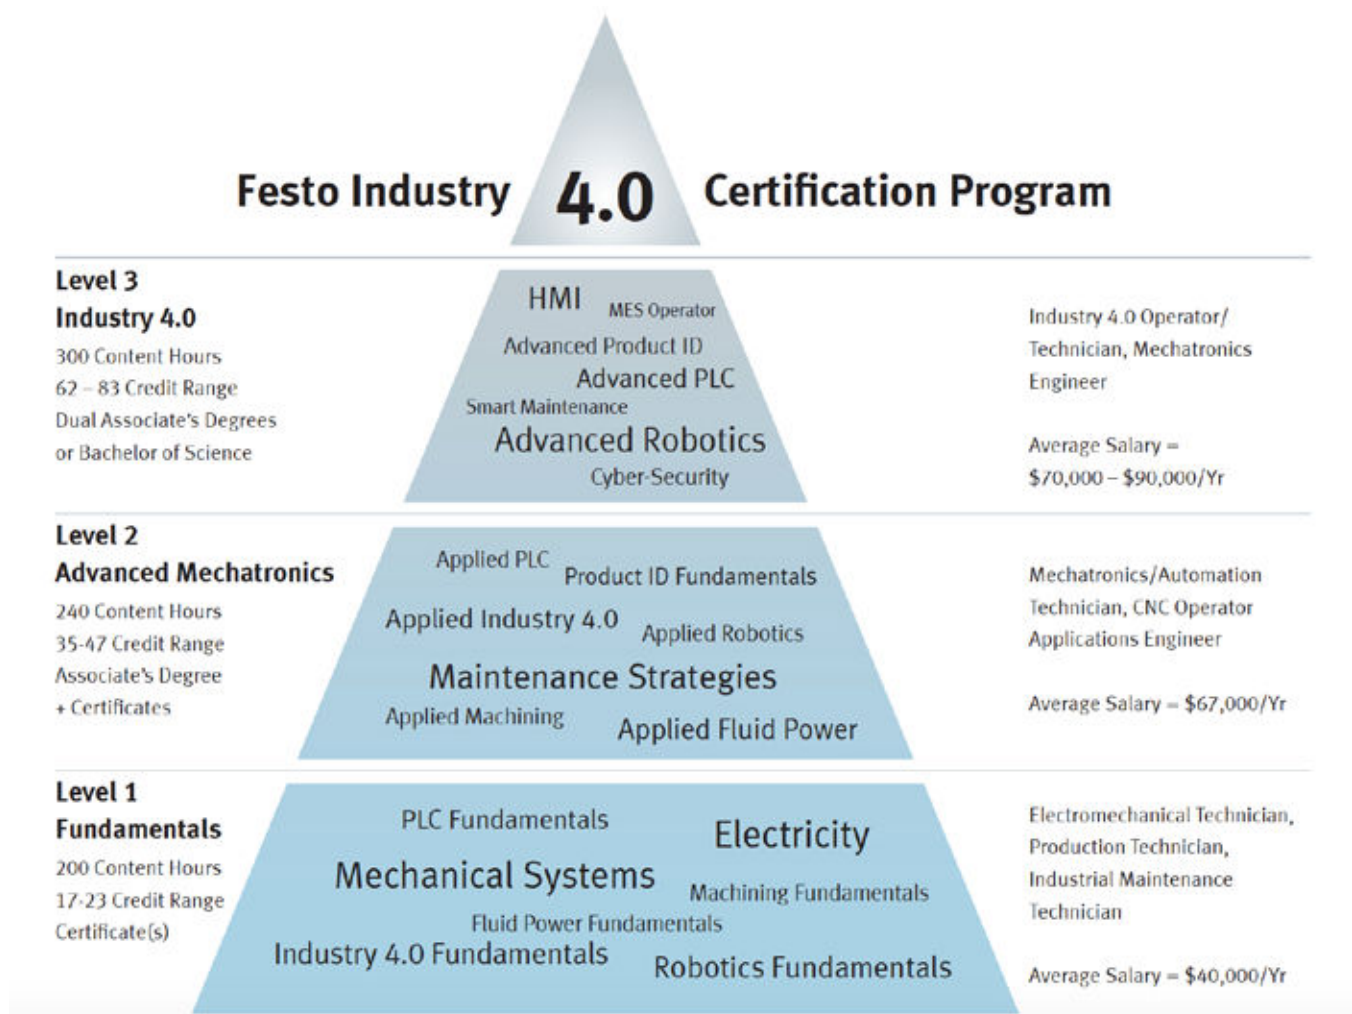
Festo Industry 4.0 Certification Program

Level 3
Industry 4.0
300 Content Hours
62 – 83 Credit Range
Dual Associate's Degrees or Bachelor of Science

HMI
MES Operator
Advanced Product ID
Advanced PLC
Smart Maintenance
Advanced Robotics
Cyber-Security

Industry 4.0 Operator/ Technician, Mechatronics Engineer

Average Salary = $70,000 – $90,000/Yr

Level 2
Advanced Mechatronics
240 Content Hours
35-47 Credit Range
Associate's Degree + Certificates

Applied PLC
Product ID Fundamentals
Applied Industry 4.0
Applied Robotics
Maintenance Strategies
Applied Machining
Applied Fluid Power

Mechatronics/Automation Technician, CNC Operator Applications Engineer

Average Salary = $67,000/Yr

Level 1
Fundamentals
200 Content Hours
17-23 Credit Range
Certificate(s)

PLC Fundamentals
Electricity
Mechanical Systems
Machining Fundamentals
Fluid Power Fundamentals
Industry 4.0 Fundamentals
Robotics Fundamentals

Electromechanical Technician, Production Technician, Industrial Maintenance Technician

Average Salary = $40,000/Yr